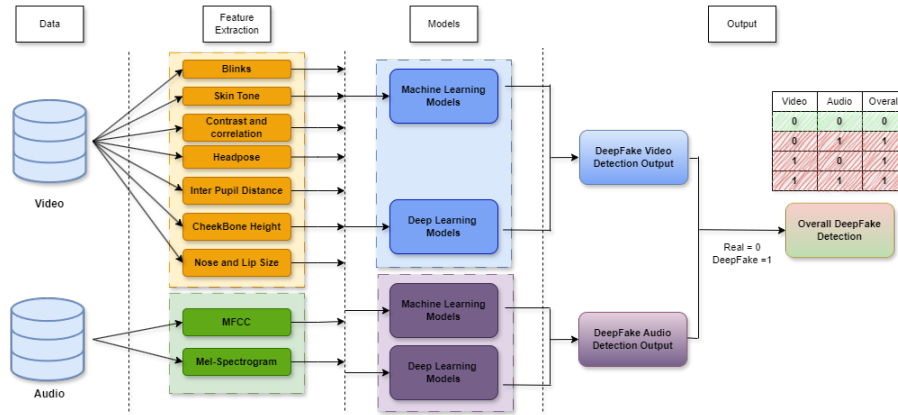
Data

Feature Extraction

Models

Output

Video

Audio

Blinks

Skin Tone

Contrast and correlation

Headpose

Inter Pupil Distance

CheekBone Height

Nose and Lip Size

MFCC

Mel-Spectrogram

Machine Learning Models

Deep Learning Models

Machine Learning Models

Deep Learning Models

DeepFake Video Detection Output

DeepFake Audio Detection Output

| Video | Audio | Overal |
|---|---|---|
| 0 | 0 | 0 |
| 0 | 1 | 1 |
| 1 | 0 | 1 |
| 1 | 1 | 1 |

Overall DeepFake Detection

Real = 0
DeepFake =1